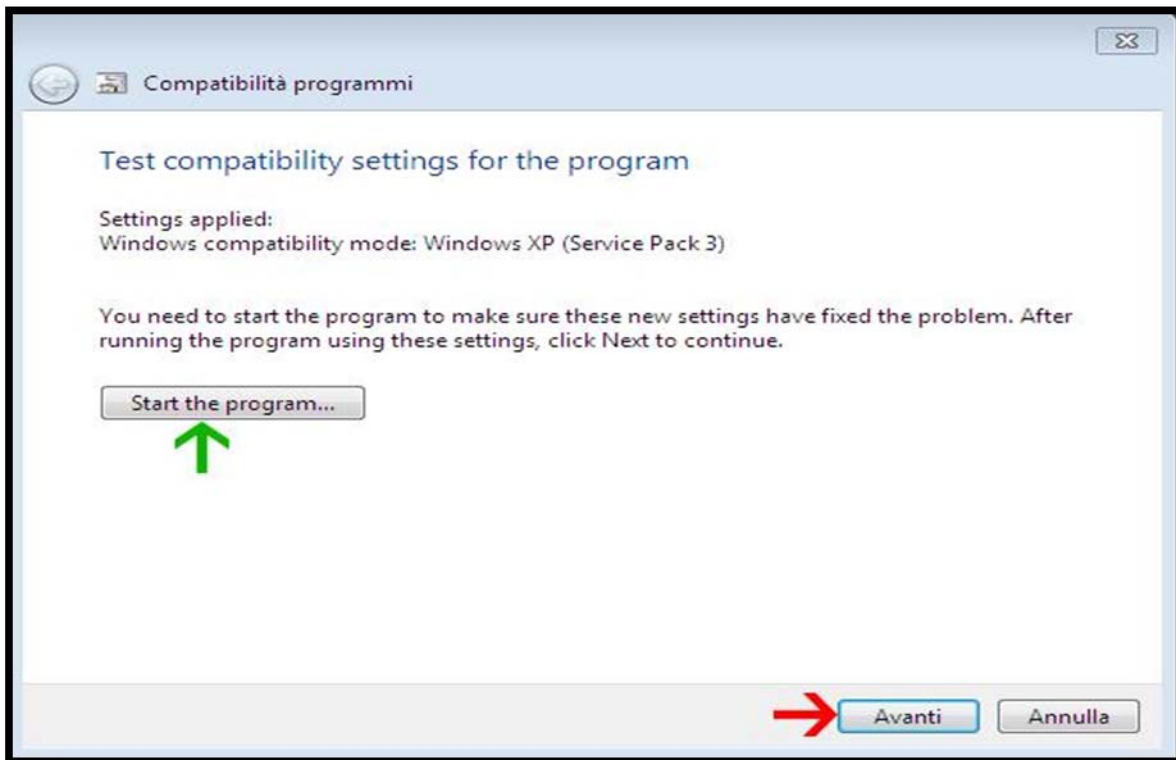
Compatibilità programmi

Test compatibility settings for the program

Settings applied:
Windows compatibility mode: Windows XP (Service Pack 3)

You need to start the program to make sure these new settings have fixed the problem. After running the program using these settings, click Next to continue.

Start the program...

Avanti

Annulla